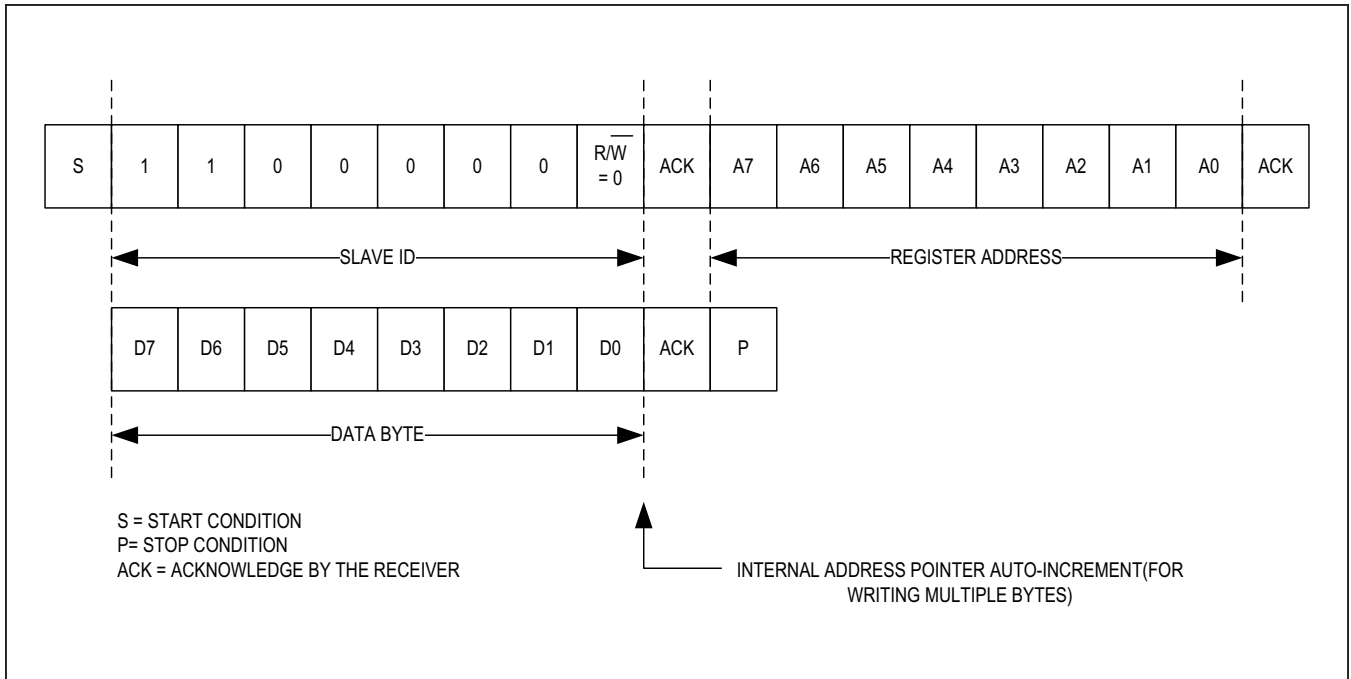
| S | 1 | 1 | 0 | 0 | 0 | 0 | 0 | $R/\overline{W}$ = 0 | ACK | A7 | A6 | A5 | A4 | A3 | A2 | A1 | A0 | ACK |
|---|---|---|---|---|---|---|---|---|---|---|---|---|---|---|---|---|---|---|

SLAVE ID

REGISTER ADDRESS

| D7 | D6 | D5 | D4 | D3 | D2 | D1 | D0 | ACK | P |
|---|---|---|---|---|---|---|---|---|---|

DATA BYTE

S = START CONDITION
P= STOP CONDITION
ACK = ACKNOWLEDGE BY THE RECEIVER

INTERNAL ADDRESS POINTER AUTO-INCREMENT(FOR WRITING MULTIPLE BYTES)